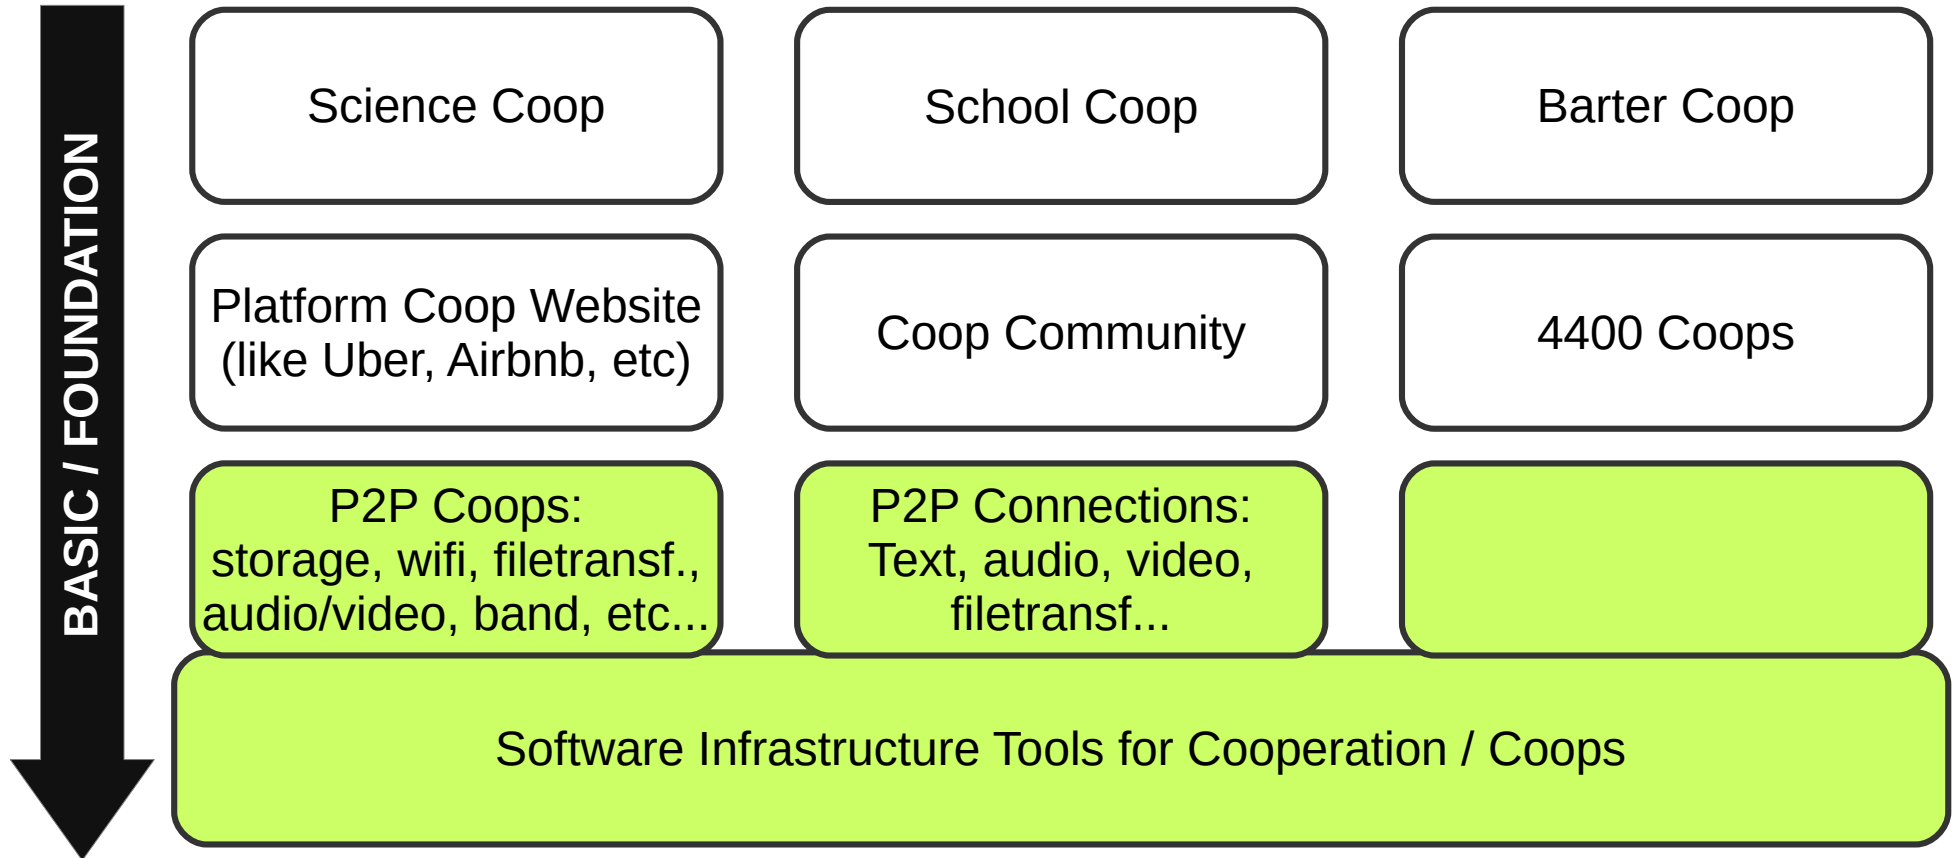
BASIC / FOUNDATION

Science Coop

School Coop

Barter Coop

Platform Coop Website (like Uber, Airbnb, etc)

Coop Community

4400 Coops

P2P Coops: storage, wifi, filetransf., audio/video, band, etc...

P2P Connections: Text, audio, video, filetransf...

Software Infrastructure Tools for Cooperation / Coops